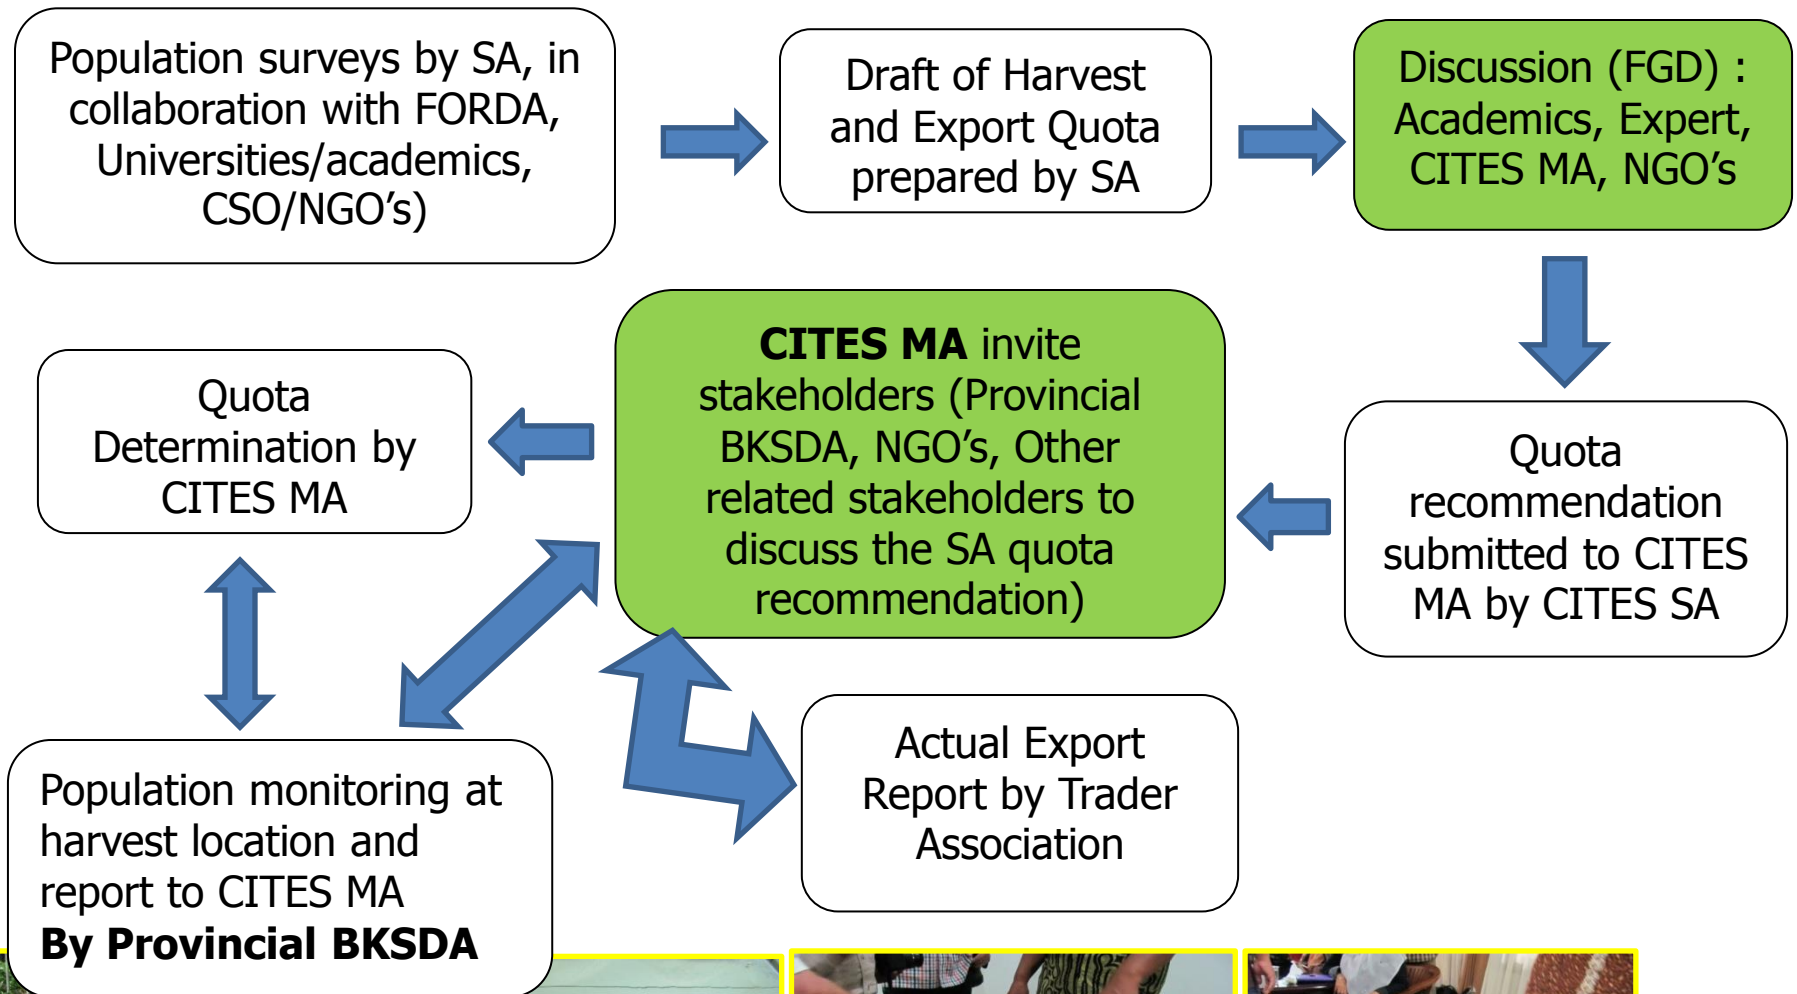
Population surveys by SA, in collaboration with FORDA, Universities/academics, CSO/NGO's)

Draft of Harvest and Export Quota prepared by SA

Discussion (FGD) : Academics, Expert, CITES MA, NGO's

Quota recommendation submitted to CITES MA by CITES SA

**CITES MA** invite stakeholders (Provincial BKSDA, NGO's, Other related stakeholders to discuss the SA quota recommendation)

Quota Determination by CITES MA

Population monitoring at harvest location and report to CITES MA
**By Provincial BKSDA**

Actual Export Report by Trader Association